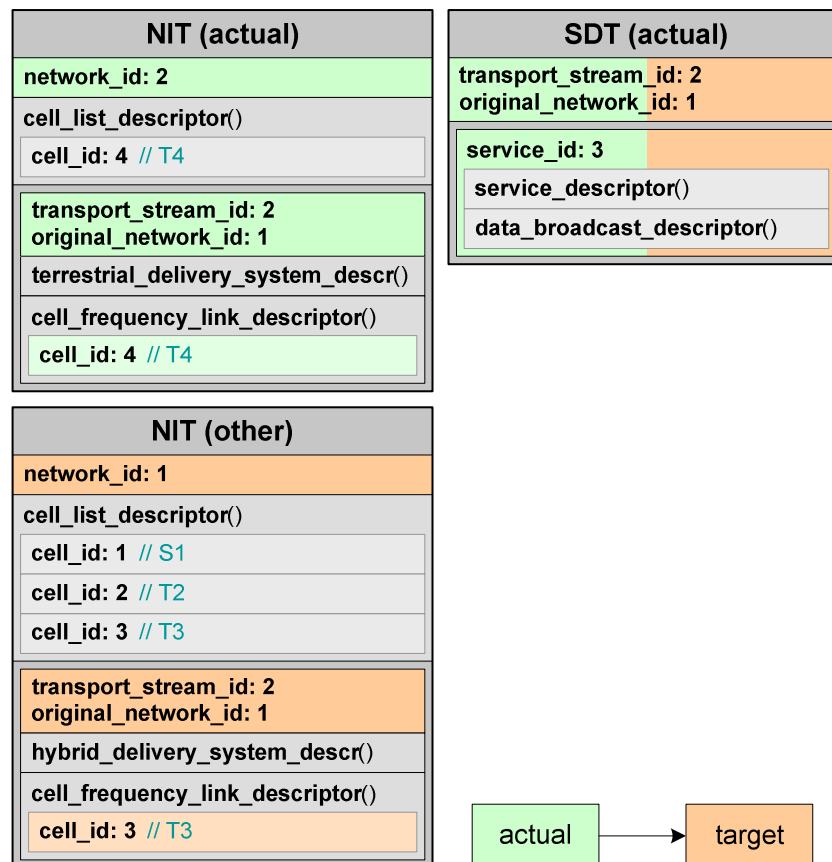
NIT (actual)

network_id: 2

cell_list_descriptor()

cell_id: 4 // T4

transport_stream_id: 2
original_network_id: 1

terrestrial_delivery_system_descr()

cell_frequency_link_descriptor()

cell_id: 4 // T4

SDT (actual)

transport_stream_id: 2
original_network_id: 1

service_id: 3

service_descriptor()

data_broadcast_descriptor()

NIT (other)

network_id: 1

cell_list_descriptor()

cell_id: 1 // S1

cell_id: 2 // T2

cell_id: 3 // T3

transport_stream_id: 2
original_network_id: 1

hybrid_delivery_system_descr()

cell_frequency_link_descriptor()

cell_id: 3 // T3

actual

target